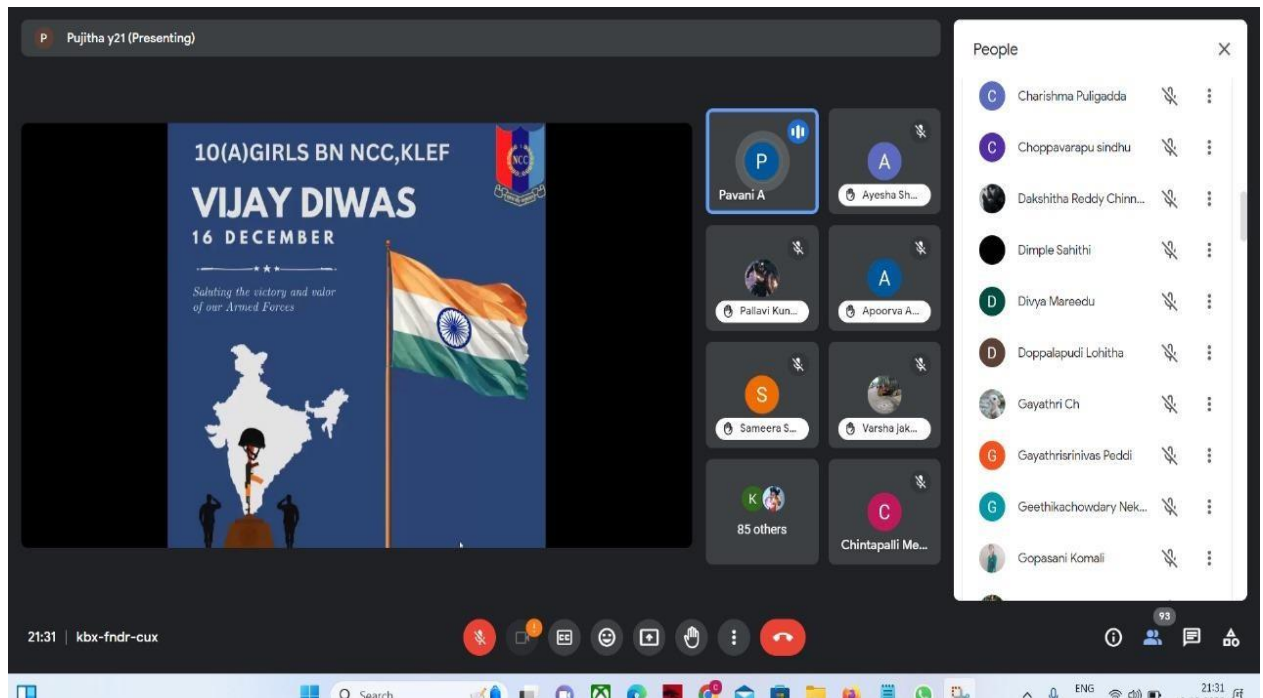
P Pujitha y21 (Presenting)

10(A)GIRLS BN NCC,KLEF

NCC

VIJAY DIWAS
16 DECEMBER

Saluting the victory and valor of our Armed Forces

P
Pavani A

A
Ayesha Sh...

Pallavi Kun...

A
Apoorva A...

S
Sameera S...

Varsha jak...

K
85 others

C
Chintapalli Me...

People

C Charishma Puligadda
C Choppavarapu sindhu
Dakshitha Reddy Chinn...
Dimple Sahithi
D Divya Mareedu
D Doppalapudi Lohitha
Gayathri Ch
G Gayathrisrinivas Peddi
G Geethikachowdary Nek...
Gopasani Komali

21:31 | kbx-fndr-cux

93

Search

ENG

21:31